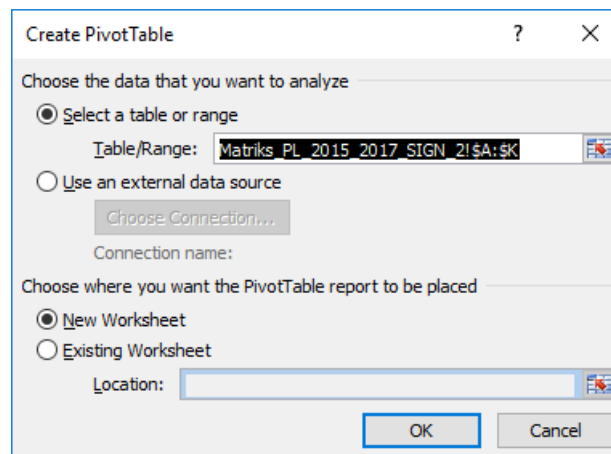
Create PivotTable

?

×

Choose the data that you want to analyze

Select a table or range

Table/Range: Matriks_PL_2015_2017_SIGN_2!$A:$K

Use an external data source

Choose Connection...

Connection name:

Choose where you want the PivotTable report to be placed

New Worksheet

Existing Worksheet

Location:

OK

Cancel